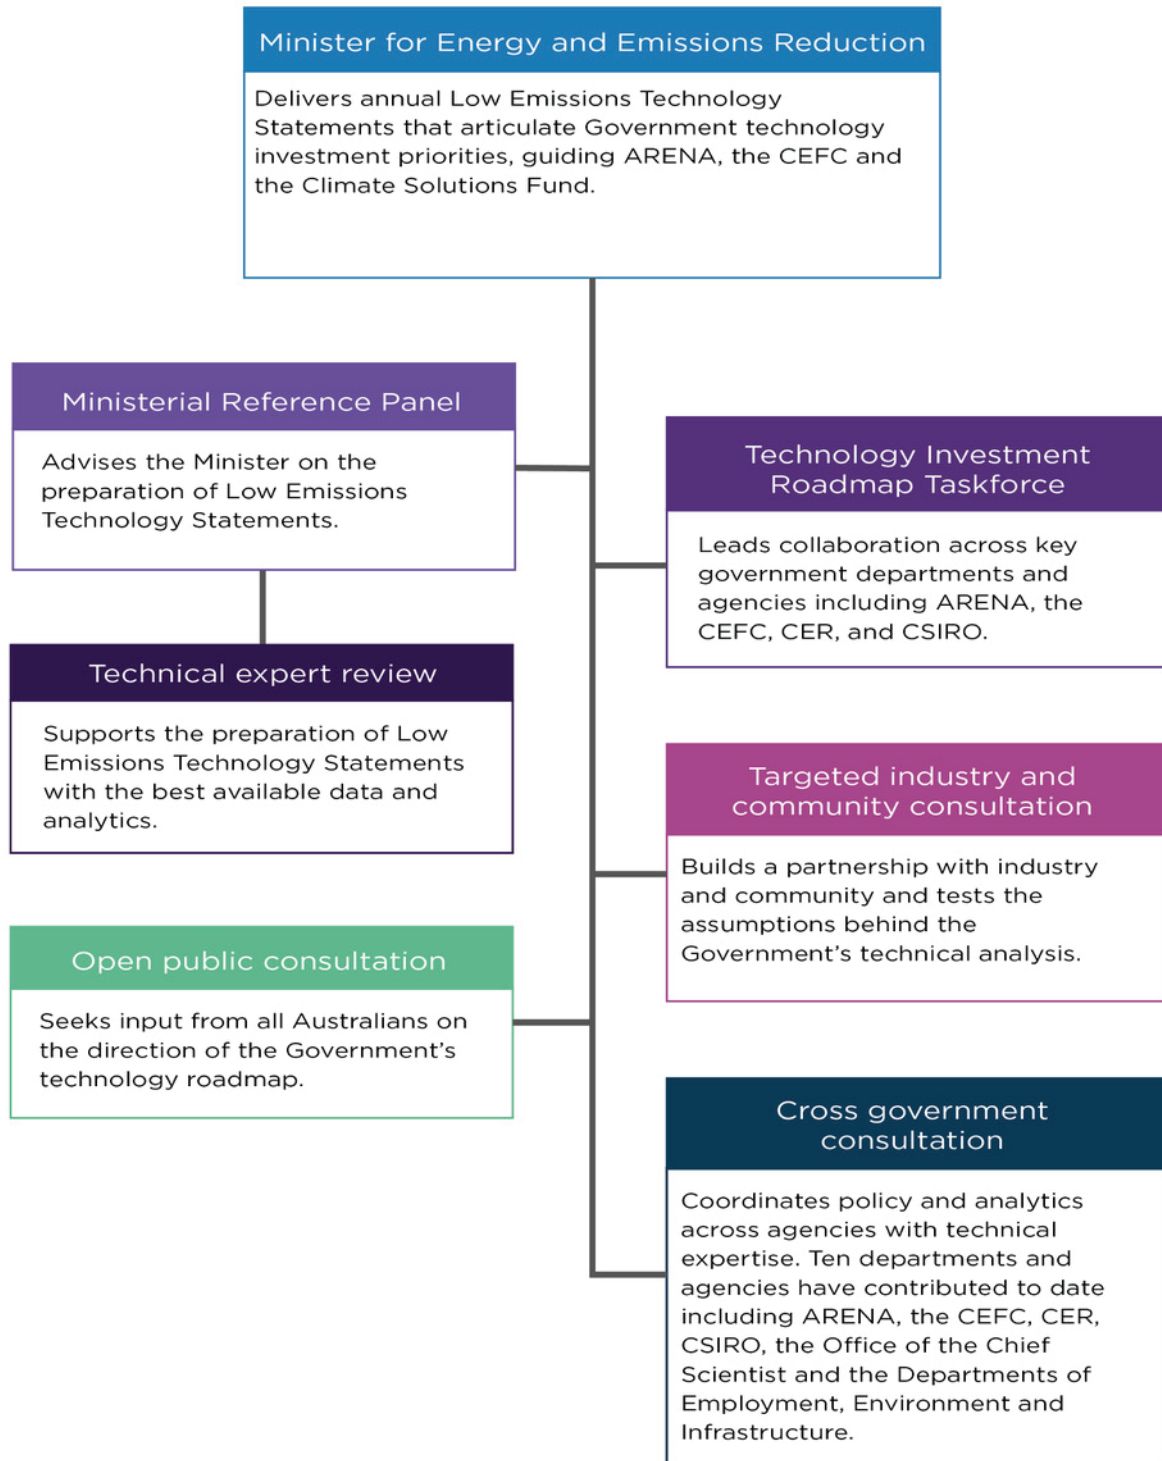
Minister for Energy and Emissions Reduction

Delivers annual Low Emissions Technology Statements that articulate Government technology investment priorities, guiding ARENA, the CEFC and the Climate Solutions Fund.

Ministerial Reference Panel

Advises the Minister on the preparation of Low Emissions Technology Statements.

Technical expert review

Supports the preparation of Low Emissions Technology Statements with the best available data and analytics.

Open public consultation

Seeks input from all Australians on the direction of the Government's technology roadmap.

Technology Investment Roadmap Taskforce

Leads collaboration across key government departments and agencies including ARENA, the CEFC, CER, and CSIRO.

Targeted industry and community consultation

Builds a partnership with industry and community and tests the assumptions behind the Government's technical analysis.

Cross government consultation

Coordinates policy and analytics across agencies with technical expertise. Ten departments and agencies have contributed to date including ARENA, the CEFC, CER, CSIRO, the Office of the Chief Scientist and the Departments of Employment, Environment and Infrastructure.